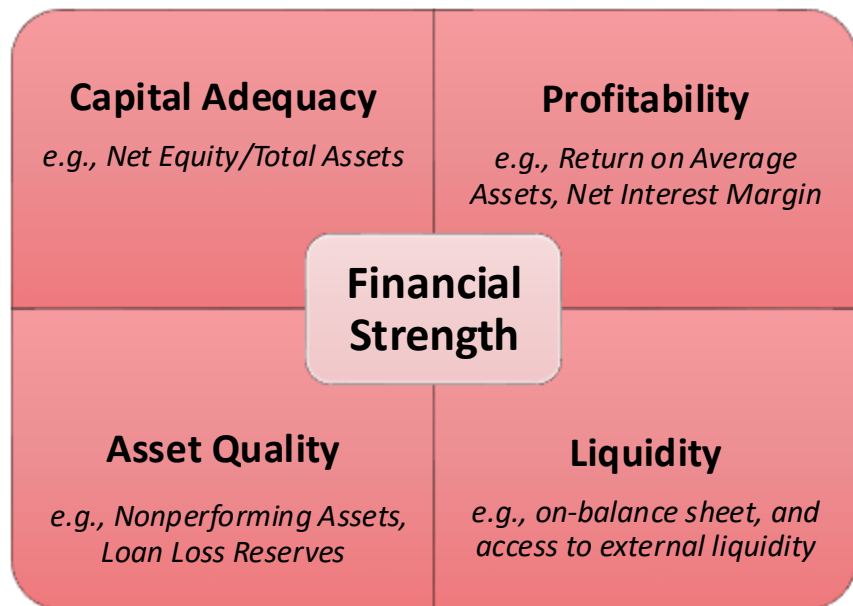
Capital Adequacy

e.g., Net Equity/Total Assets

Profitability

e.g., Return on Average Assets, Net Interest Margin

Financial Strength

Asset Quality

e.g., Nonperforming Assets, Loan Loss Reserves

Liquidity

e.g., on-balance sheet, and access to external liquidity